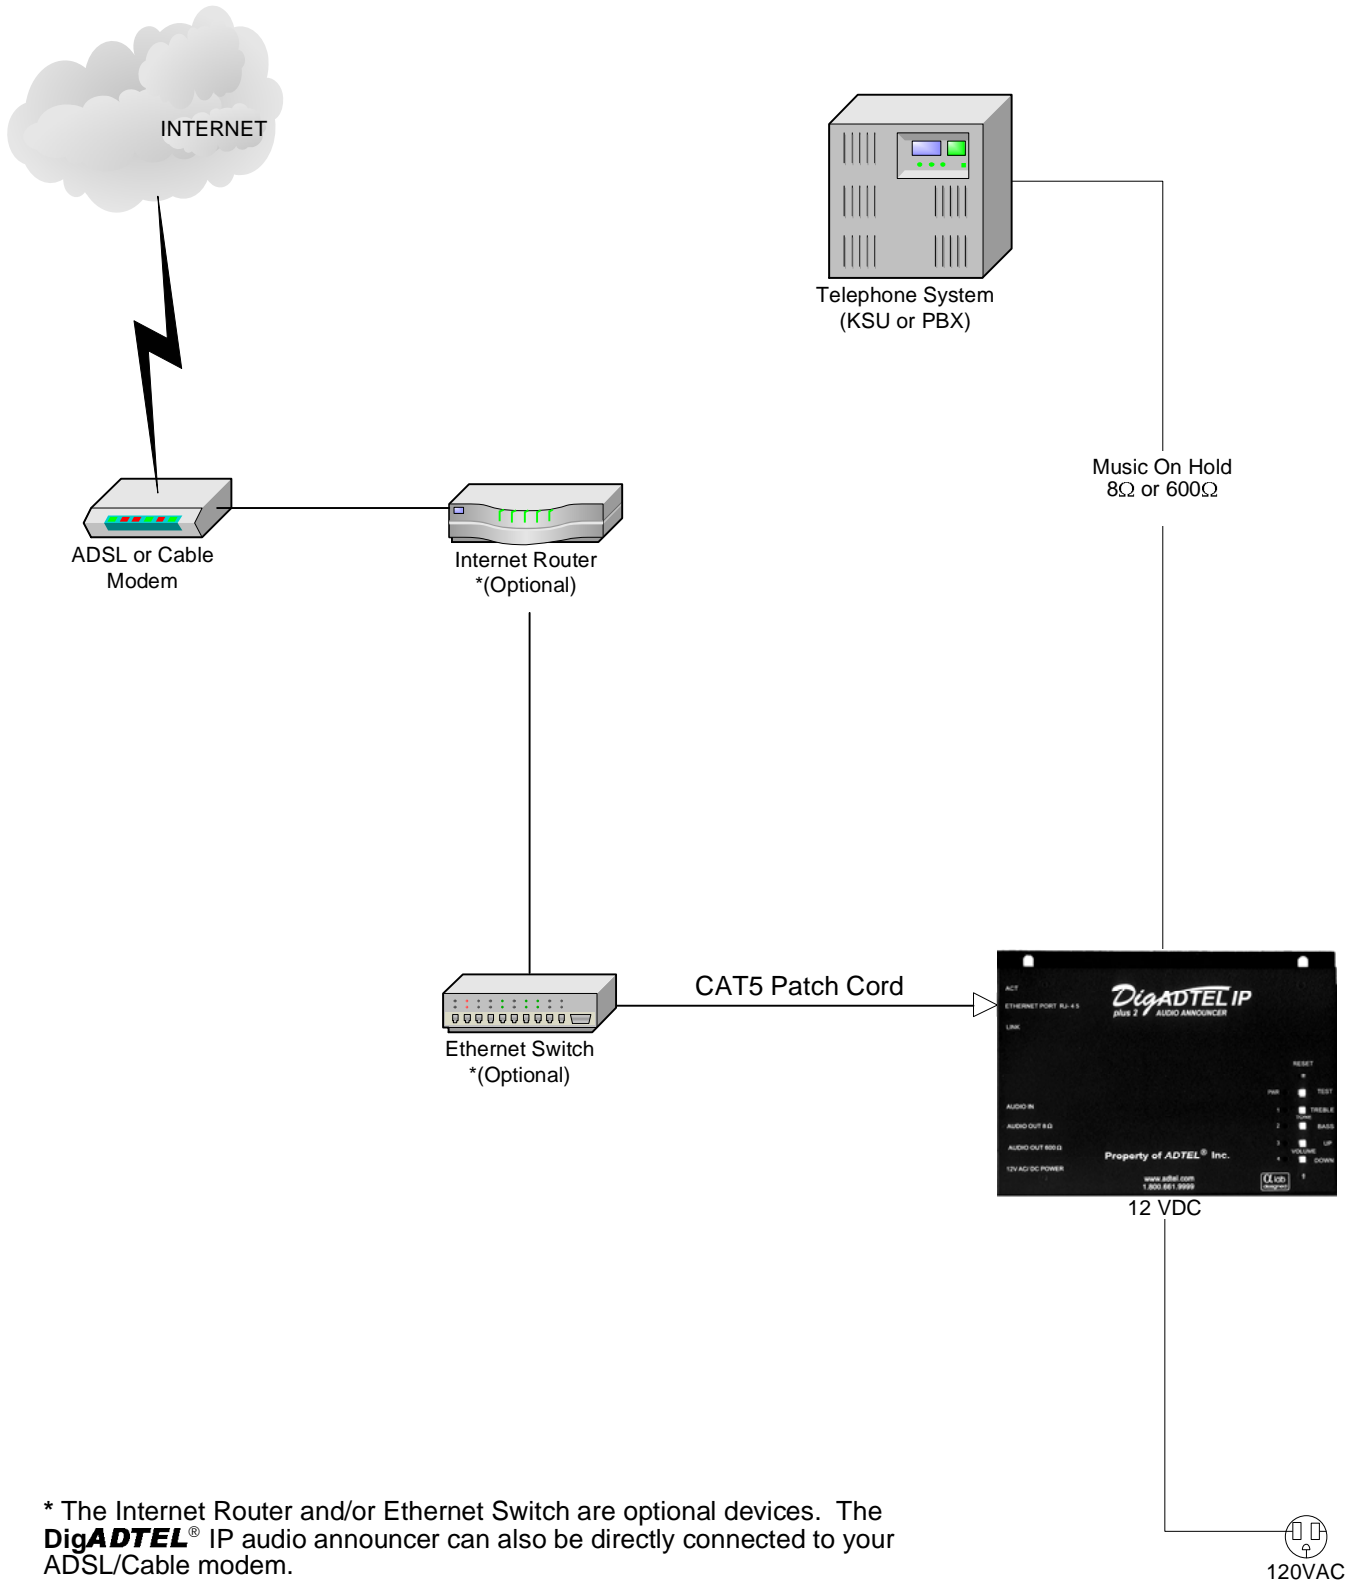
INTERNET

Telephone System
(KSU or PBX)

Music On Hold
8Ω or 600Ω

ADSL or Cable
Modem

Internet Router
*(Optional)

CAT5 Patch Cord

Ethernet Switch
*(Optional)

ACT
ETHERNET PORT RJ-45
LINK

DigADTEL IP
plus 2 AUDIO ANNOUNCER

RESET
PWR TEST
1 TREBLE
2 BASS
3 UP
VOLUME
4 DOWN
5

AUDIO IN
AUDIO OUT 8Ω
AUDIO OUT 600Ω
12V AC/DC POWER

Property of ADTEL® Inc.
www.adtel.com
1.800.661.9999

12 VDC

* The Internet Router and/or Ethernet Switch are optional devices. The DigADTEL® IP audio announcer can also be directly connected to your ADSL/Cable modem.

120VAC